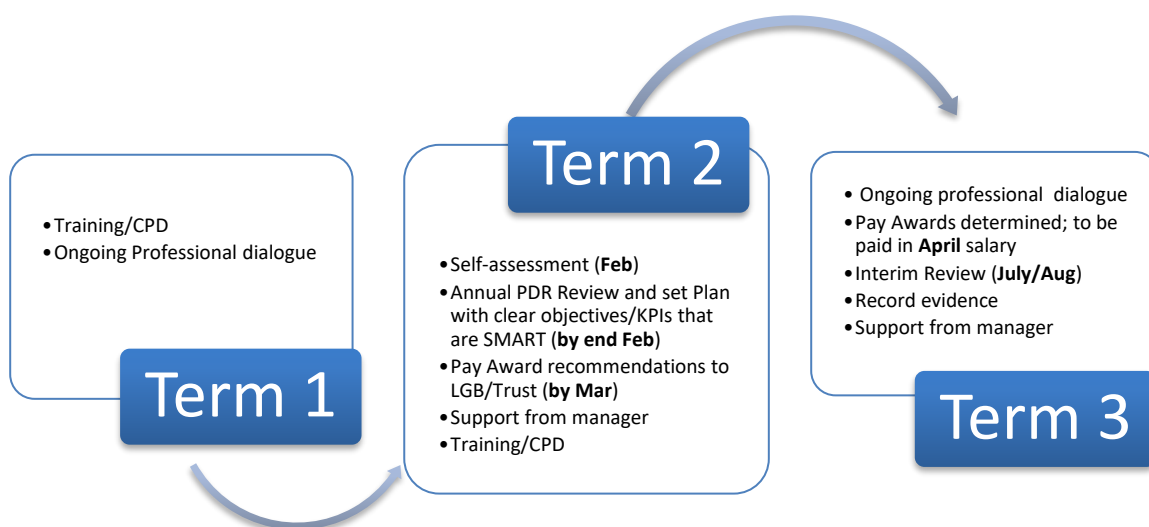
•Training/CPD
•Ongoing Professional dialogue

Term 1

Term 2

•Self-assessment (**Feb**)
•Annual PDR Review and set Plan with clear objectives/KPIs that are SMART (**by end Feb**)
•Pay Award recommendations to LGB/Trust (**by Mar**)
•Support from manager
•Training/CPD

• Ongoing professional dialogue
•Pay Awards determined; to be paid in **April** salary
•Interim Review (**July/Aug**)
•Record evidence
•Support from manager

Term 3